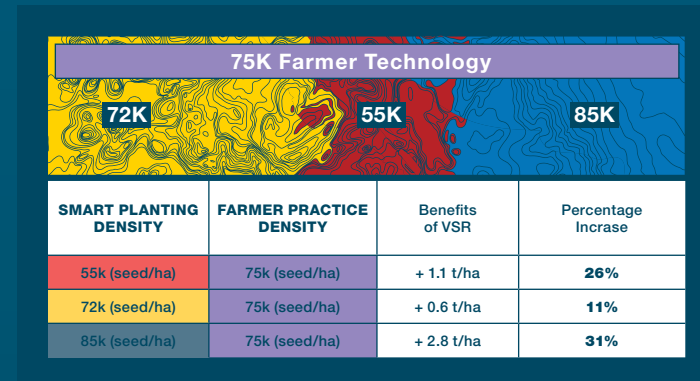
75K Farmer Technology

72K

55K

85K

| SMART PLANTING DENSITY | FARMER PRACTICE DENSITY | Benefits of VSR | Percentage Incrase |
|---|---|---|---|
| 55k (seed/ha) | 75k (seed/ha) | + 1.1 t/ha | 26% |
| 72k (seed/ha) | 75k (seed/ha) | + 0.6 t/ha | 11% |
| 85k (seed/ha) | 75k (seed/ha) | + 2.8 t/ha | 31% |